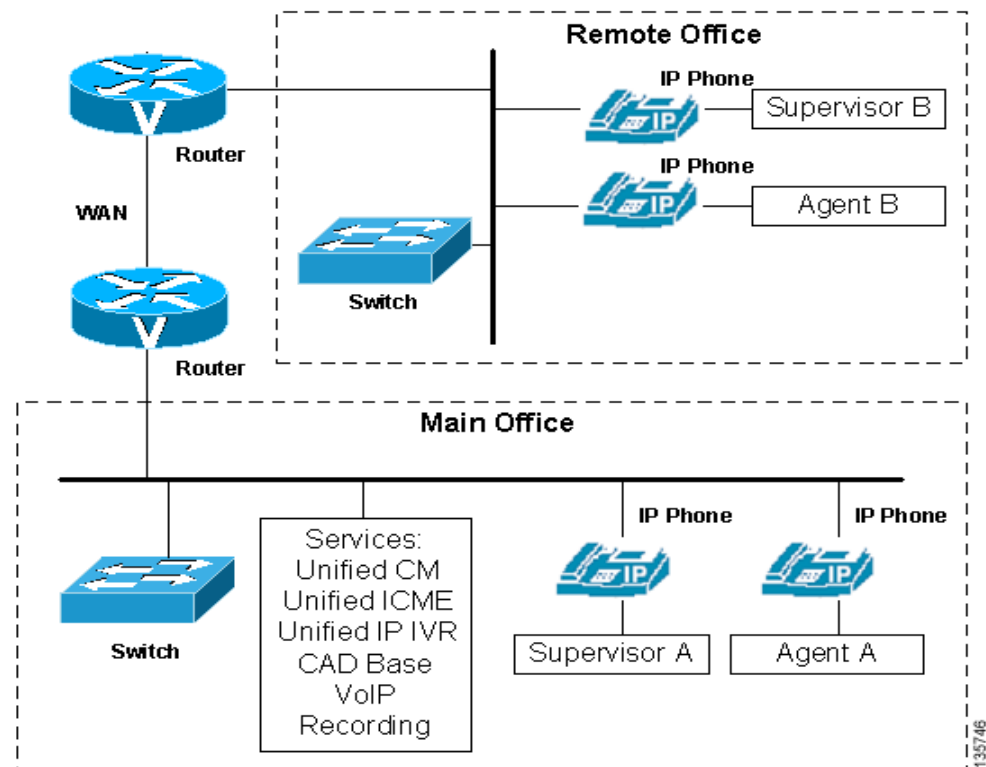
Remote Office

Router

IP Phone

Supervisor B

IP Phone

Agent B

WAN

Switch

Router

Main Office

IP Phone

IP Phone

Services:
Unified CM
Unified ICME
Unified IP IVR
CAD Base
VoIP
Recording

Switch

Supervisor A

Agent A

135746